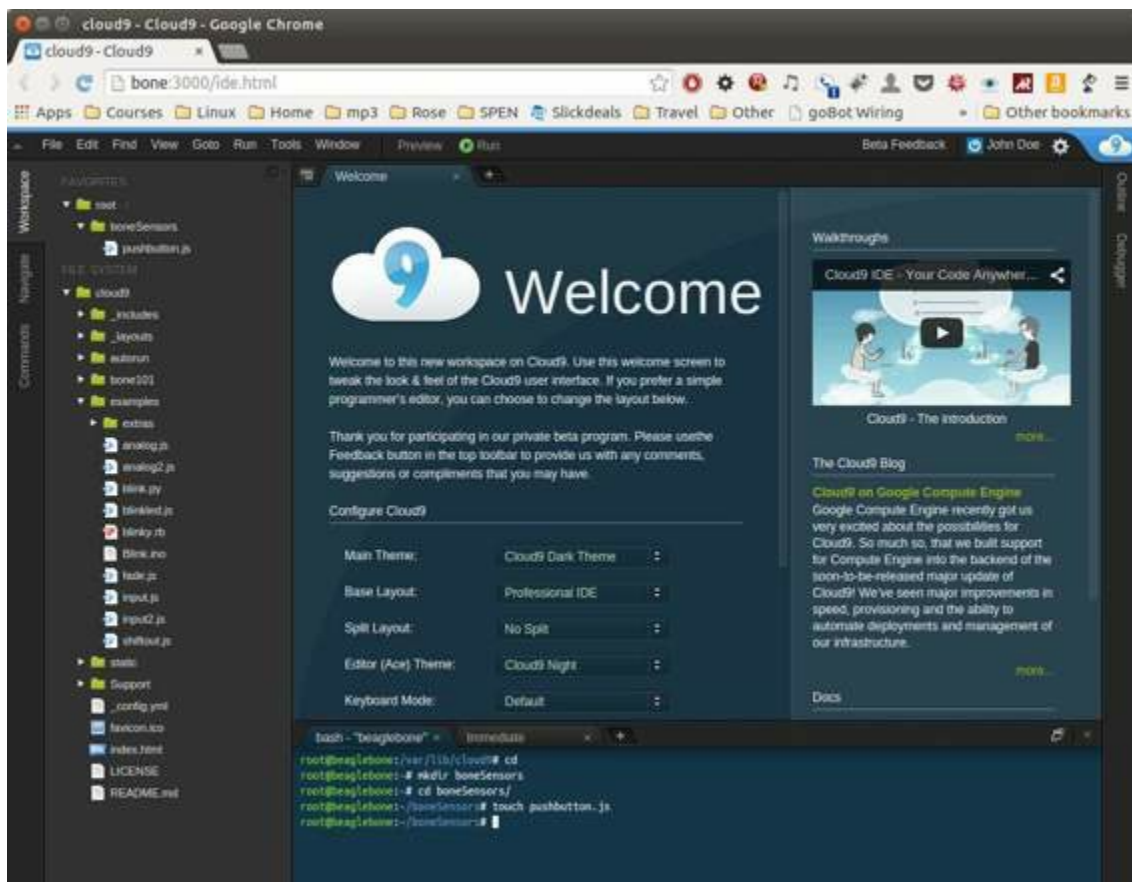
cloud9 - Cloud9 - Google Chrome
cloud9 - Cloud9 ×
bone:3000/ide.html
Apps Courses Linux Home mp3 Rose SPEN Slickdeals Travel Other goBot Wiring » Other bookmarks
File Edit Find View Goto Run Tools Window Preview Run Beta Feedback John Doe
Workspace Navigate Commands
FAVORITES
root
boneSensors
pushbutton.js
FILE SYSTEM
cloud9
_includes
_layouts
autorun
bone101
examples
extras
analog.js
analog2.js
blink.py
blinkled.js
blinky.rb
Blink.ino
fade.js
input.js
input2.js
shiftout.js
static
Support
_config.yml
favicon.ico
index.html
LICENSE
README.md
Welcome ×
Welcome
Welcome to this new workspace on Cloud9. Use this welcome screen to tweak the look & feel of the Cloud9 user interface. If you prefer a simple programmer's editor, you can choose to change the layout below.
Thank you for participating in our private beta program. Please usethe Feedback button in the top toolbar to provide us with any comments, suggestions or complements that you may have.
Configure Cloud9
Main Theme: Cloud9 Dark Theme
Base Layout: Professional IDE
Split Layout: No Split
Editor (Ace) Theme: Cloud9 Night
Keyboard Mode: Default
Walkthroughs
Cloud9 IDE - Your Code Anywher...
Cloud9 - The introduction
more...
The Cloud9 Blog
Cloud9 on Google Compute Engine
Google Compute Engine recently got us very excited about the possibilities for Cloud9. So much so, that we built support for Compute Engine into the backend of the soon-to-be-released major update of Cloud9! We've seen major improvements in speed, provisioning and the ability to automate deployments and management of our infrastructure.
more...
Docs
Outline Debugger
bash - "beaglebone" × Immediate ×
root@beaglebone:/var/lib/cloud9# cd
root@beaglebone:~# mkdir boneSensors
root@beaglebone:~# cd boneSensors/
root@beaglebone:~/boneSensors# touch pushbutton.js
root@beaglebone:~/boneSensors#